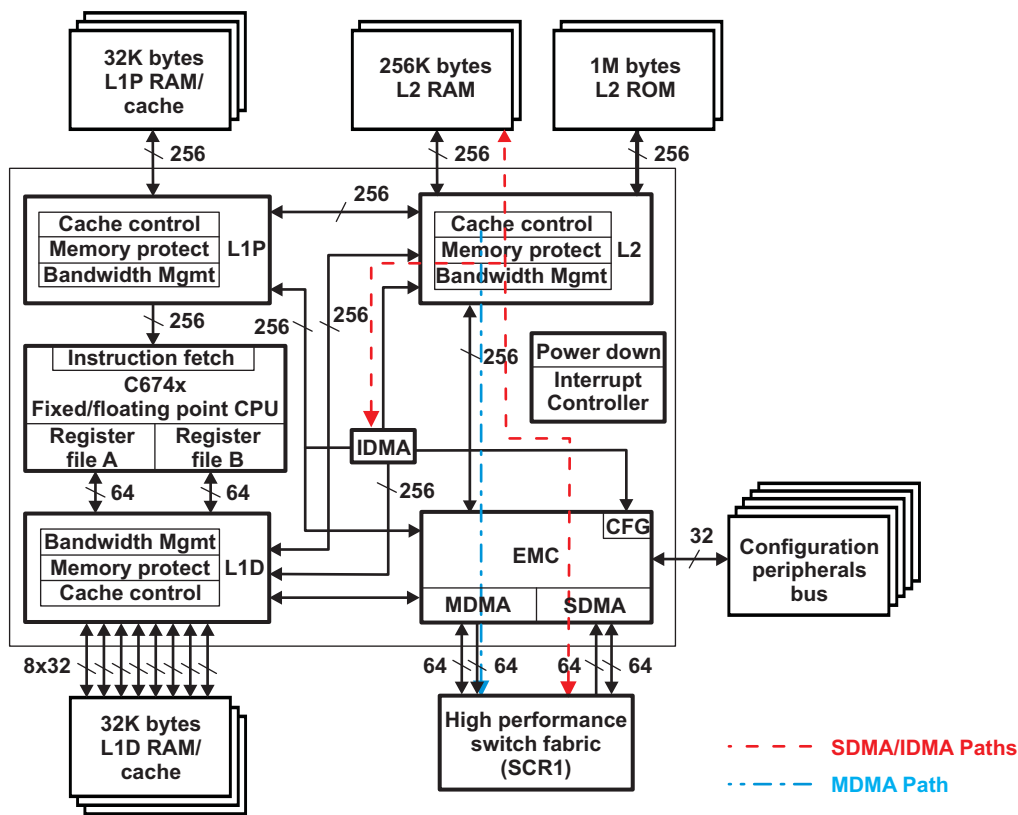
32K bytes L1P RAM/ cache

256K bytes L2 RAM

1M bytes L2 ROM

256

256

256

256

Cache control
Memory protect
Bandwidth Mgmt
L1P

Cache control
Memory protect
Bandwidth Mgmt
L2

256

256

256

256

Instruction fetch
C674x
Fixed/floating point CPU
Register file A
Register file B

Power down
Interrupt Controller

IDMA

64

64

256

Bandwidth Mgmt
Memory protect
Cache control
L1D

CFG
EMC
MDMA
SDMA

32

Configuration peripherals bus

8x32

64

64

64

64

32K bytes L1D RAM/ cache

High performance switch fabric (SCR1)

SDMA/IDMA Paths

MDMA Path